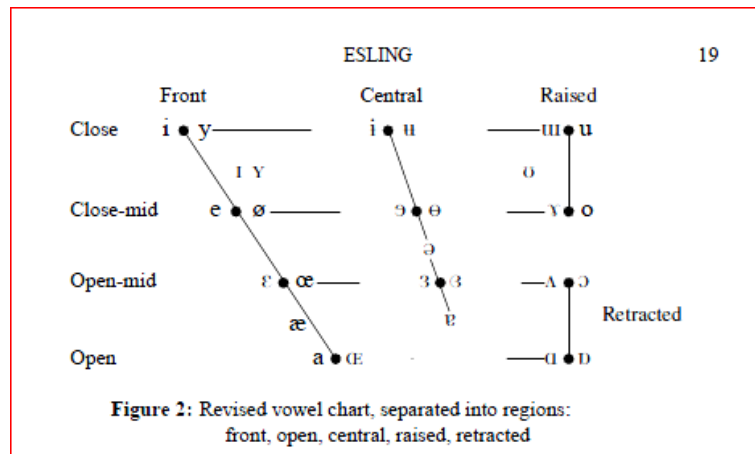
ESLING 19

Front Central Raised

Close i y i ʉ ɯ u

ɪ ʏ ʊ

Close-mid e ø ɘ ɵ ɤ o

ə

Open-mid ɛ œ ɜ ɞ ʌ ɔ

æ ɐ Retracted

Open a ɶ ɑ ɒ

**Figure 2:** Revised vowel chart, separated into regions: front, open, central, raised, retracted